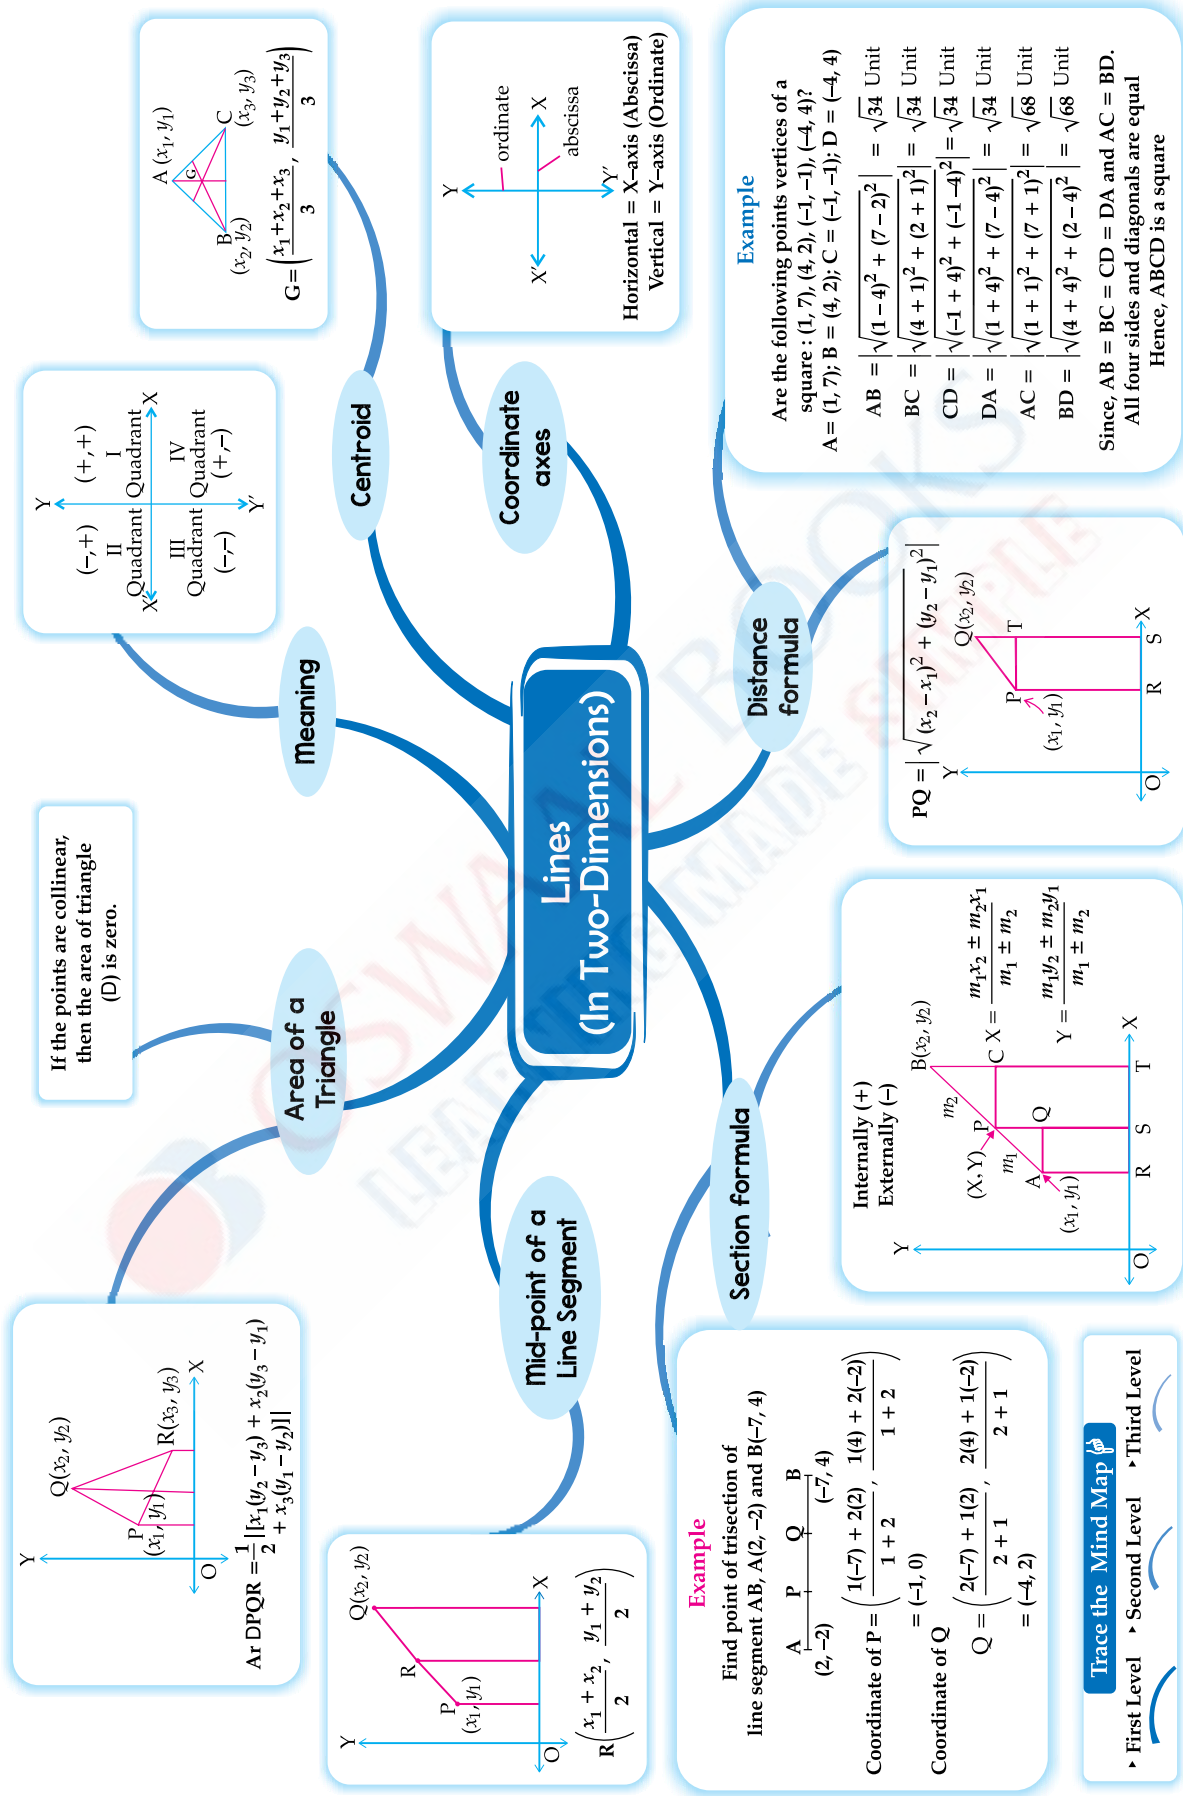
Lines
(In Two-Dimensions)

Meaning

Y
X'
X
Y'
$(-,+)$
II
Quadrant
$(+,+)$
I
Quadrant
III
Quadrant
$(-,-)$
IV
Quadrant
$(+,-)$

Centroid

A $(x_1, y_1)$
G
B $(x_2, y_2)$
C $(x_3, y_3)$
$G=\left(\frac{x_1+x_2+x_3}{3}, \frac{y_1+y_2+y_3}{3}\right)$

Coordinate axes

Y
X'
X
Y'
ordinate
abscissa
Horizontal = X–axis (Abscissa)
Vertical = Y–axis (Ordinate)

Example
Are the following points vertices of a square : (1, 7), (4, 2), (–1, –1), (–4, 4)?
A = (1, 7); B = (4, 2); C = (–1, –1); D = (–4, 4)
AB $=\left|\sqrt{(1-4)^2+(7-2)^2}\right| = \sqrt{34}$ Unit
BC $=\left|\sqrt{(4+1)^2+(2+1)^2}\right| = \sqrt{34}$ Unit
CD $=\left|\sqrt{(-1+4)^2+(-1-4)^2}\right| = \sqrt{34}$ Unit
DA $=\left|\sqrt{(1+4)^2+(7-4)^2}\right| = \sqrt{34}$ Unit
AC $=\left|\sqrt{(1+1)^2+(7+1)^2}\right| = \sqrt{68}$ Unit
BD $=\left|\sqrt{(4+4)^2+(2-4)^2}\right| = \sqrt{68}$ Unit
Since, AB = BC = CD = DA and AC = BD.
All four sides and diagonals are equal
Hence, ABCD is a square

Distance formula

$PQ=\left|\sqrt{(x_2-x_1)^2+(y_2-y_1)^2}\right|$
Y
Q$(x_2, y_2)$
T
P
$(x_1, y_1)$
O
R
S
X

Section formula

Internally (+)
Externally (–)
Y
B$(x_2, y_2)$
$m_2$
P
$(X, Y)$
$m_1$
A
$(x_1, y_1)$
C
Q
O
R
S
T
X
$X=\frac{m_1x_2 \pm m_2x_1}{m_1 \pm m_2}$
$Y=\frac{m_1y_2 \pm m_2y_1}{m_1 \pm m_2}$

Area of a Triangle

If the points are collinear, then the area of triangle (D) is zero.

Y
Q$(x_2, y_2)$
R$(x_3, y_3)$
P
$(x_1, y_1)$
O
X
Ar DPQR $=\frac{1}{2}|[x_1(y_2-y_3)+x_2(y_3-y_1) + x_3(y_1-y_2)]|$

Mid-point of a Line Segment

Y
Q$(x_2, y_2)$
R
P
$(x_1, y_1)$
O
X
$R\left(\frac{x_1+x_2}{2}, \frac{y_1+y_2}{2}\right)$

Example
Find point of trisection of line segment AB, A(2, –2) and B(–7, 4)
A P Q B
(2, –2) (–7, 4)
Coordinate of P $=\left(\frac{1(-7)+2(2)}{1+2}, \frac{1(4)+2(-2)}{1+2}\right)$
= (–1, 0)
Coordinate of Q
$Q=\left(\frac{2(-7)+1(2)}{2+1}, \frac{2(4)+1(-2)}{2+1}\right)$
= (–4, 2)

Trace the Mind Map
First Level
Second Level
Third Level